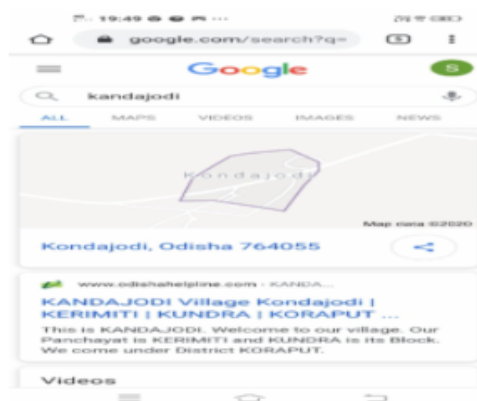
19:49

google.com/search?q=

5

Google

S

kandajodi

ALL MAPS VIDEOS IMAGES NEWS

Kondajodi

Map data ©2020

Kondajodi, Odisha 764055

www.odishahelpline.com › KANDA...

KANDAJODI Village Kondajodi | KERIMITI | KUNDRA | KORAPUT ...

This is KANDAJODI. Welcome to our village. Our Panchayat is KERIMITI and KUNDRA is its Block. We come under District KORAPUT.

Videos